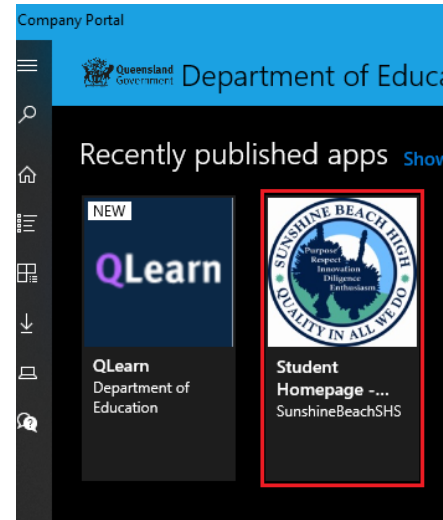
Company Portal

Queensland Government Department of Educa

Recently published apps Show

NEW

QLearn

QLearn
Department of Education

SUNSHINE BEACH HIGH
Purpose
Respect
Innovation
Diligence
Enthusiasm
QUALITY IN ALL WE DO

Student Homepage -...
SunshineBeachSHS